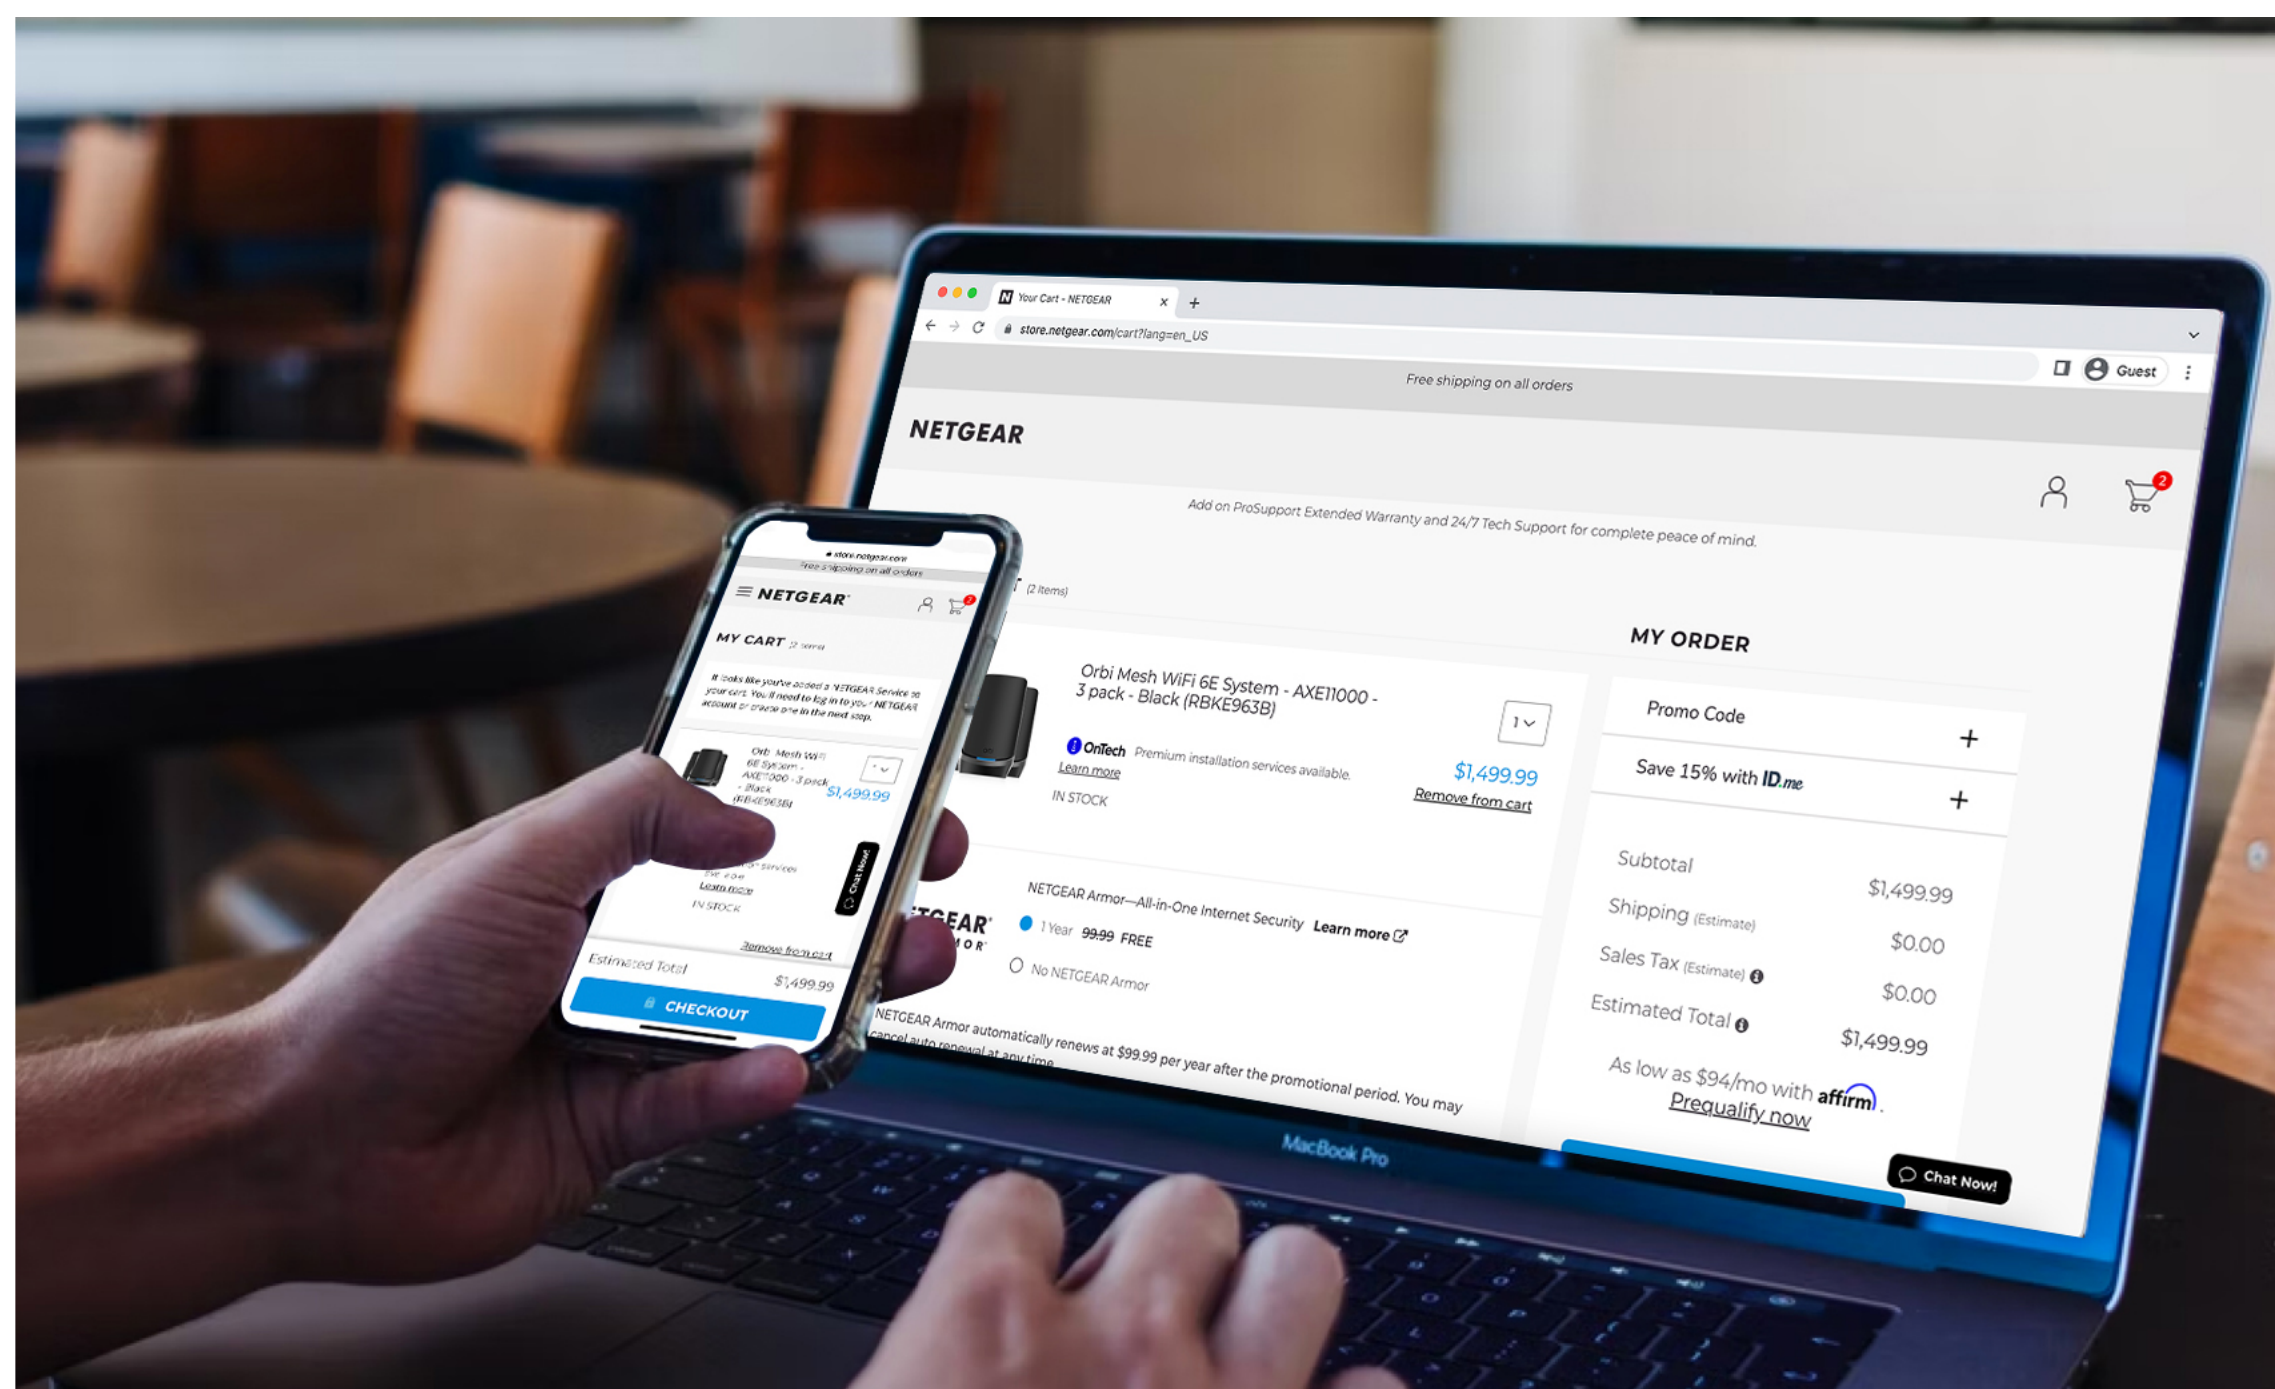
Your Cart - NETGEAR

store.netgear.com/cart?lang=en_US

Guest

Free shipping on all orders

NETGEAR

2

Add on ProSupport Extended Warranty and 24/7 Tech Support for complete peace of mind.

(2 items)

Orbi Mesh WiFi 6E System - AXE11000 - 3 pack - Black (RBKE963B)

1

OnTech Premium installation services available.
Learn more

IN STOCK

$1,499.99
Remove from cart

NETGEAR Armor—All-in-One Internet Security Learn more

1 Year 99.99 FREE

No NETGEAR Armor

NETGEAR Armor automatically renews at $99.99 per year after the promotional period. You may cancel auto renewal at any time.

MY ORDER

Promo Code +

Save 15% with ID.me +

Subtotal $1,499.99

Shipping (Estimate) $0.00

Sales Tax (Estimate) $0.00

Estimated Total $1,499.99

As low as $94/mo with affirm.
Prequalify now

Chat Now!

MacBook Pro

store.netgear.com
Free shipping on all orders

NETGEAR

MY CART

It looks like you've added a NETGEAR Service to your cart. You'll need to log in to your NETGEAR account or create one in the next step.

Orb Mesh WiFi 6E System - AXE11000 - 3 pack - Black (RBKE963B)

$1,499.99

Learn more

IN STOCK

Remove from cart

Chat Now!

Estimated Total $1,499.99

CHECKOUT